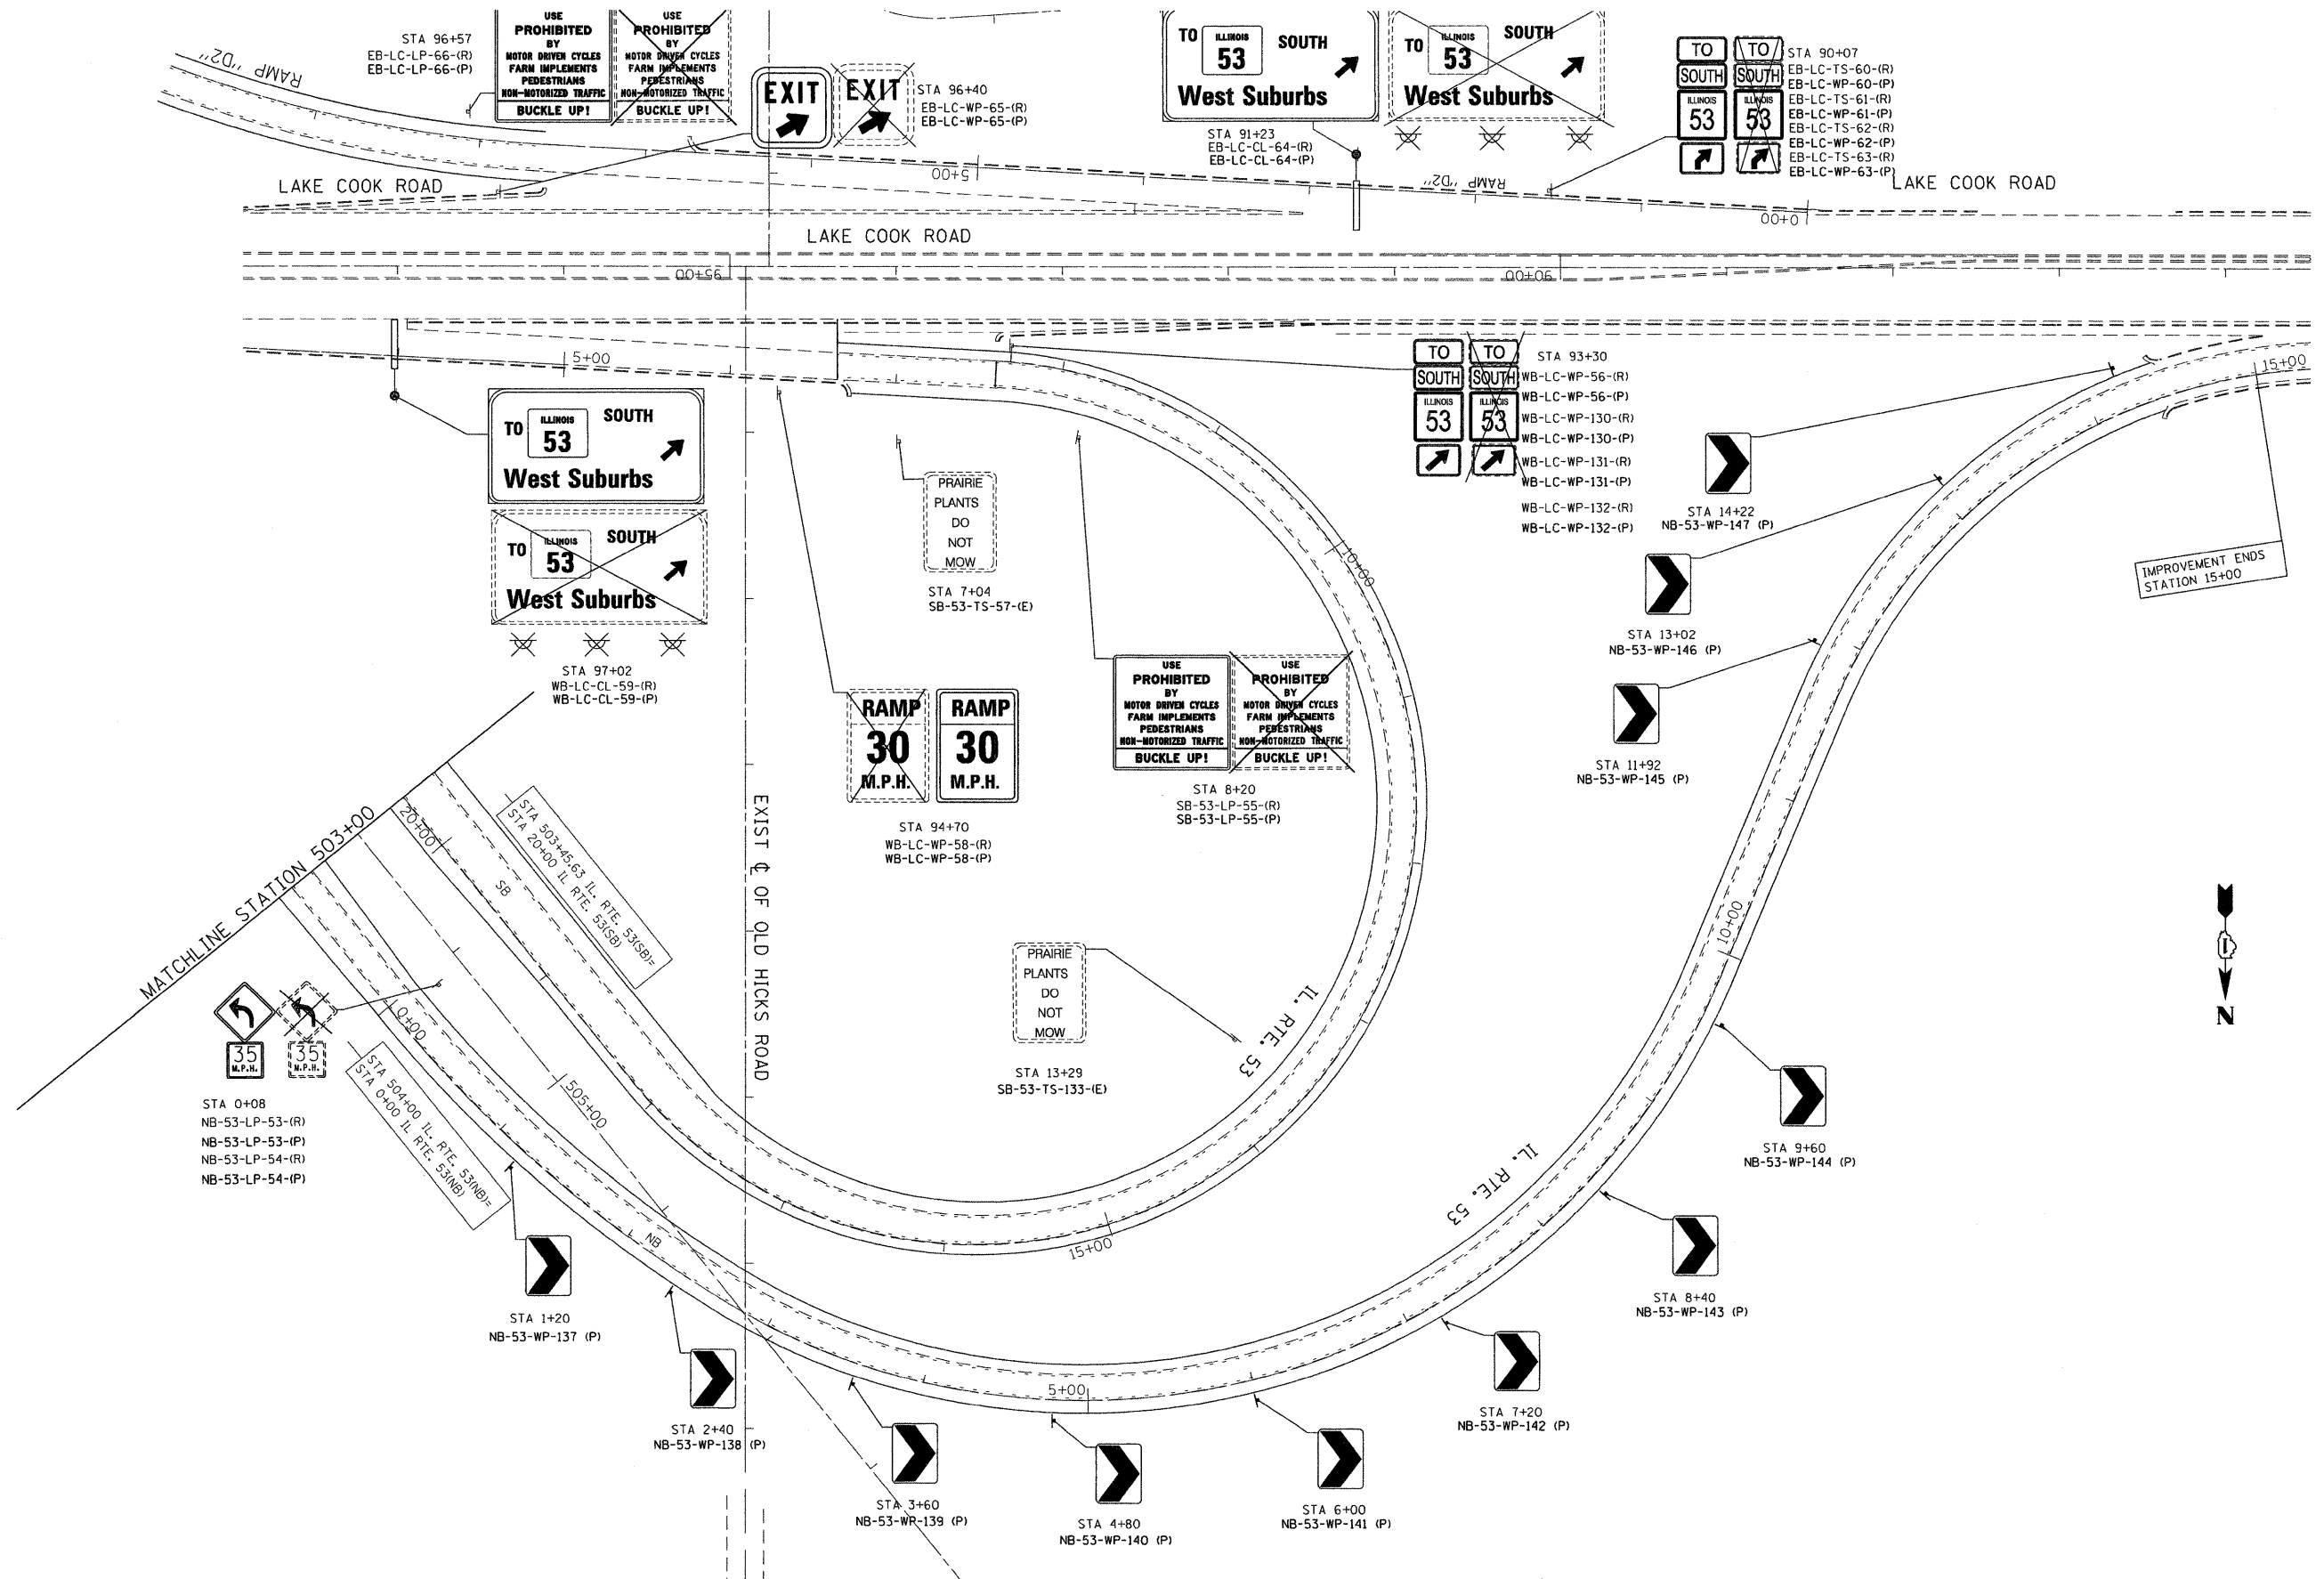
RAMP "D2"

STA 96+57
EB-LC-LP-66-(R)
EB-LC-LP-66-(P)

USE PROHIBITED BY MOTOR DRIVEN CYCLES FARM IMPLEMENTS PEDESTRIANS NON-MOTORIZED TRAFFIC BUCKLE UP!

USE PROHIBITED BY MOTOR DRIVEN CYCLES FARM IMPLEMENTS PEDESTRIANS NON-MOTORIZED TRAFFIC BUCKLE UP!

EXIT

EXIT

STA 96+40
EB-LC-WP-65-(R)
EB-LC-WP-65-(P)

TO ILLINOIS 53 SOUTH West Suburbs

STA 91+23
EB-LC-CL-64-(R)
EB-LC-CL-64-(P)

TO ILLINOIS 53 SOUTH West Suburbs

TO SOUTH ILLINOIS 53

TO SOUTH ILLINOIS 53

STA 90+07
EB-LC-TS-60-(R)
EB-LC-WP-60-(P)
EB-LC-TS-61-(R)
EB-LC-WP-61-(P)
EB-LC-TS-62-(R)
EB-LC-WP-62-(P)
EB-LC-TS-63-(R)
EB-LC-WP-63-(P)

LAKE COOK ROAD

5+00

RAMP "D2"

00+0

LAKE COOK ROAD

LAKE COOK ROAD

95+00

90+00

5+00

TO SOUTH ILLINOIS 53

TO SOUTH ILLINOIS 53

STA 93+30
WB-LC-WP-56-(R)
WB-LC-WP-56-(P)
WB-LC-WP-130-(R)
WB-LC-WP-130-(P)
WB-LC-WP-131-(R)
WB-LC-WP-131-(P)
WB-LC-WP-132-(R)
WB-LC-WP-132-(P)

15+00

TO ILLINOIS 53 SOUTH West Suburbs

TO ILLINOIS 53 SOUTH West Suburbs

PRAIRIE PLANTS DO NOT MOW

STA 7+04
SB-53-TS-57-(E)

STA 14+22
NB-53-WP-147 (P)

IMPROVEMENT ENDS STATION 15+00

10+00

STA 13+02
NB-53-WP-146 (P)

STA 97+02
WB-LC-CL-59-(R)
WB-LC-CL-59-(P)

RAMP 30 M.P.H.

RAMP 30 M.P.H.

USE PROHIBITED BY MOTOR DRIVEN CYCLES FARM IMPLEMENTS PEDESTRIANS NON-MOTORIZED TRAFFIC BUCKLE UP!

USE PROHIBITED BY MOTOR DRIVEN CYCLES FARM IMPLEMENTS PEDESTRIANS NON-MOTORIZED TRAFFIC BUCKLE UP!

STA 11+92
NB-53-WP-145 (P)

STA 8+20
SB-53-LP-55-(R)
SB-53-LP-55-(P)

STA 94+70
WB-LC-WP-58-(R)
WB-LC-WP-58-(P)

MATCHLINE STATION 503+00

20+00

STA 503+45.63 IL RTE. 53(SB)=
STA 20+00 IL RTE. 53(SB)

SB

EXIST ℄ OF OLD HICKS ROAD

10+00

N

PRAIRIE PLANTS DO NOT MOW

STA 13+29
SB-53-TS-133-(E)

IL. RTE. 53

35 M.P.H.

35 M.P.H.

0+00

STA 0+08
NB-53-LP-53-(R)
NB-53-LP-53-(P)
NB-53-LP-54-(R)
NB-53-LP-54-(P)

STA 504+00 IL RTE. 53(NB)=
STA 0+00 IL RTE. 53(NB)

505+00

STA 9+60
NB-53-WP-144 (P)

IL. RTE. 53

NB

15+00

STA 1+20
NB-53-WP-137 (P)

STA 8+40
NB-53-WP-143 (P)

5+00

STA 7+20
NB-53-WP-142 (P)

STA 2+40
NB-53-WP-138 (P)

STA 3+60
NB-53-WP-139 (P)

STA 4+80
NB-53-WP-140 (P)

STA 6+00
NB-53-WP-141 (P)